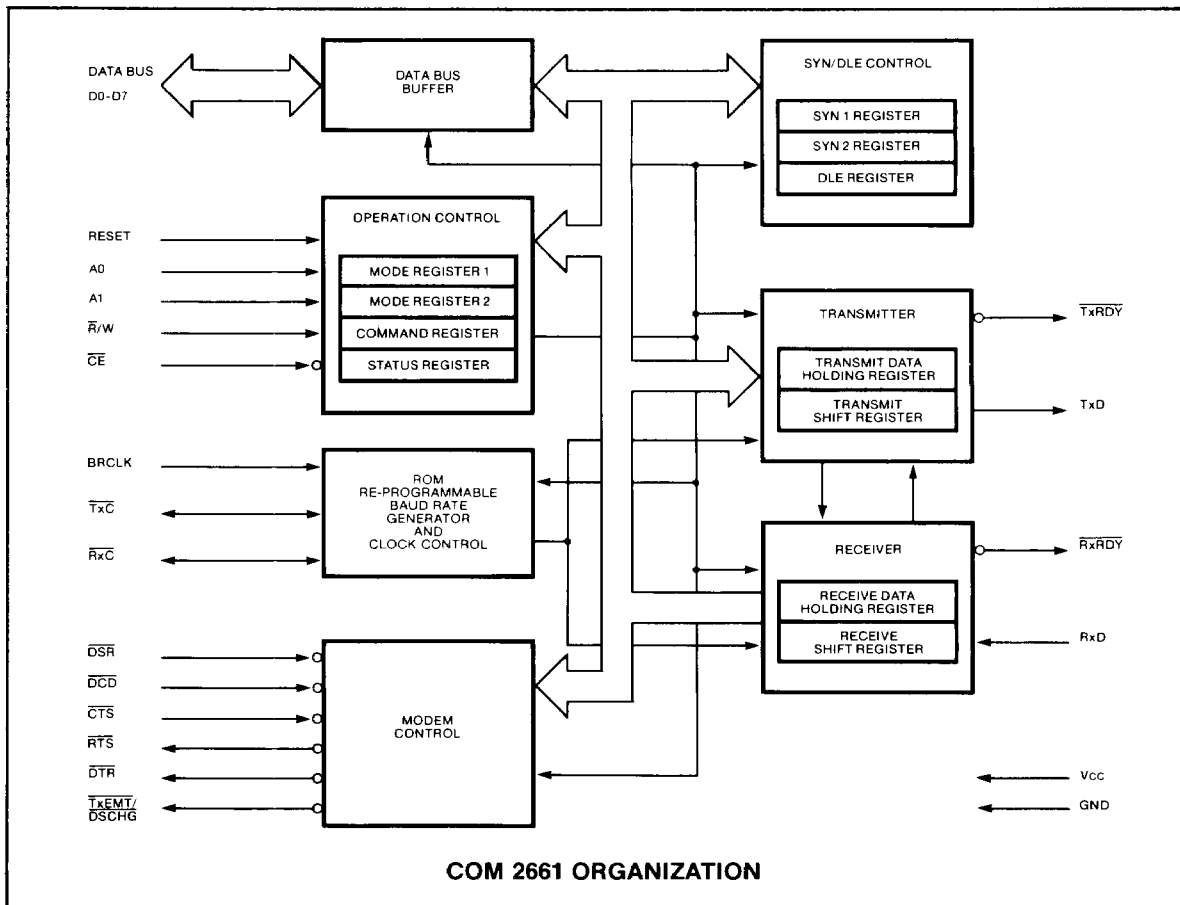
DATA BUS
D0-D7

DATA BUS BUFFER

SYN/DLE CONTROL

SYN 1 REGISTER

SYN 2 REGISTER

DLE REGISTER

OPERATION CONTROL

RESET

A0

A1

$\overline{R}$/W

$\overline{CE}$

MODE REGISTER 1

MODE REGISTER 2

COMMAND REGISTER

STATUS REGISTER

TRANSMITTER

$\overline{TxRDY}$

TRANSMIT DATA HOLDING REGISTER

TRANSMIT SHIFT REGISTER

TxD

BRCLK

$\overline{TxC}$

$\overline{RxC}$

ROM RE-PROGRAMMABLE BAUD RATE GENERATOR AND CLOCK CONTROL

RECEIVER

$\overline{RxRDY}$

RECEIVE DATA HOLDING REGISTER

RECEIVE SHIFT REGISTER

RxD

$\overline{DSR}$

$\overline{DCD}$

$\overline{CTS}$

$\overline{RTS}$

$\overline{DTR}$

$\overline{TxEMT}$/$\overline{DSCHG}$

MODEM CONTROL

Vcc

GND

COM 2661 ORGANIZATION